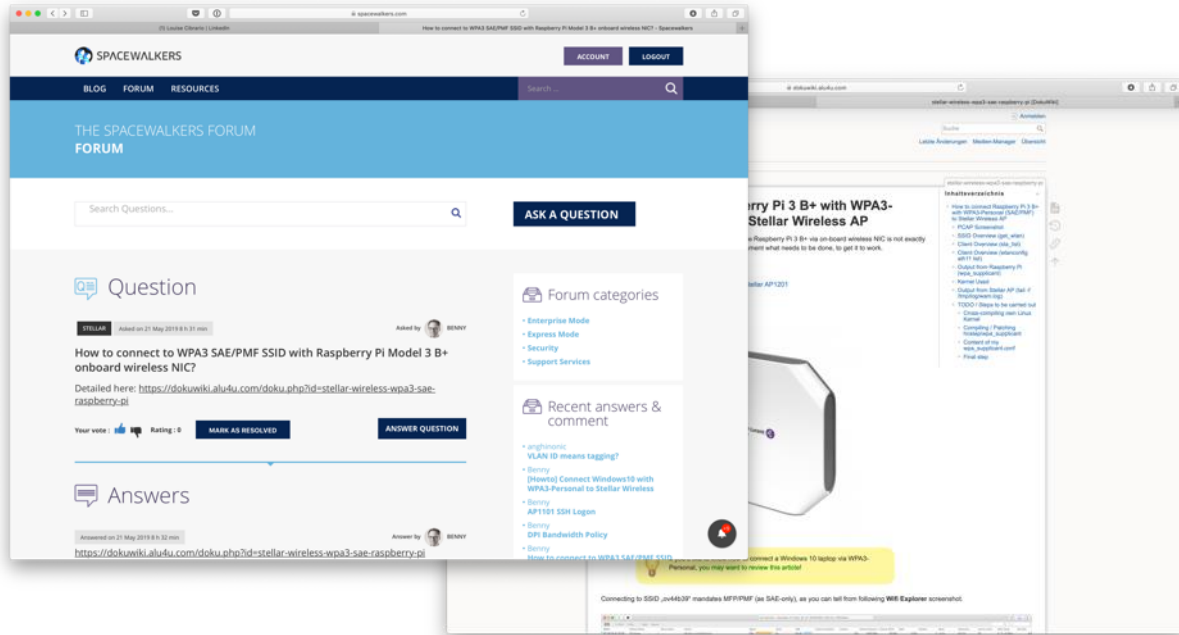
spacewalkers.com

(7) Louise Clinaris | LinkedIn

How to connect to WPA3 SAE/PMF SSID with Raspberry Pi Model 3 B+ onboard wireless NIC? - Spacewalkers

SPACEWALKERS

ACCOUNT

LOGOUT

BLOG FORUM RESOURCES

Search ...

THE SPACEWALKERS FORUM
FORUM

Search Questions...

ASK A QUESTION

Question

STELLAR Asked on 21 May 2019 8 h 31 min

Asked by BENNY

How to connect to WPA3 SAE/PMF SSID with Raspberry Pi Model 3 B+ onboard wireless NIC?

Detailed here: https://dokuwiki.alu4u.com/doku.php?id=stellar-wireless-wpa3-sae-raspberry-pi

Your vote : Rating : 0

MARK AS RESOLVED

ANSWER QUESTION

Answers

Answered on 21 May 2019 8 h 32 min

Answer by BENNY

https://dokuwiki.alu4u.com/doku.php?id=stellar-wireless-wpa3-sae-raspberry-pi

Forum categories

Enterprise Mode
Express Mode
Security
Support Services

Recent answers & comment

anghinonic
VLAN ID means tagging?
Benny
[Howto] Connect Windows10 with WPA3-Personal to Stellar Wireless
Benny
AP1101 SSH Logon
Benny
DPI Bandwidth Policy
Benny
How to connect to WPA3 SAE/PMF SSID

dokuwiki.alu4u.com

stellar-wireless-wpa3-sae-raspberry-pi [DokuWiki]

Anmelden

Suche

Letzte Änderungen Medien-Manager Übersicht

stellar-wireless-wpa3-sae-raspberry-pi

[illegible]erry Pi 3 B+ with WPA3-
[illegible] Stellar Wireless AP

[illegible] Raspberry Pi 3 B+ via on-board wireless NIC is not exactly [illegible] what needs to be done, to get it to work.

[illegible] Stellar AP1201

Inhaltsverzeichnis

How to connect Raspberry Pi 3 B+ with WPA3-Personal (SAE/PMF) to Stellar Wireless AP
PCAP Screenshot
SSID Overview (get_wlan)
Client Overview (sta_list)
Client Overview (wlanconfig ath11 list)
Output from Raspberry Pi (wpa_supplicant)
Kernel Used
Output from Stellar AP (tail -f /tmp/logwam.log)
TODO / Steps to be carried out
Cross-compiling own Linux Kernel
Compiling / Patching hostapd/wpa_supplicant
Content of my wpa_supplicant.conf
Final step

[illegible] connect a Windows 10 laptop via WPA3-Personal, you may want to review this article!

Connecting to SSID „ov44b39" mandates MFP/PMF (as SAE-only), as you can tell from following Wifi Explorer screenshot.